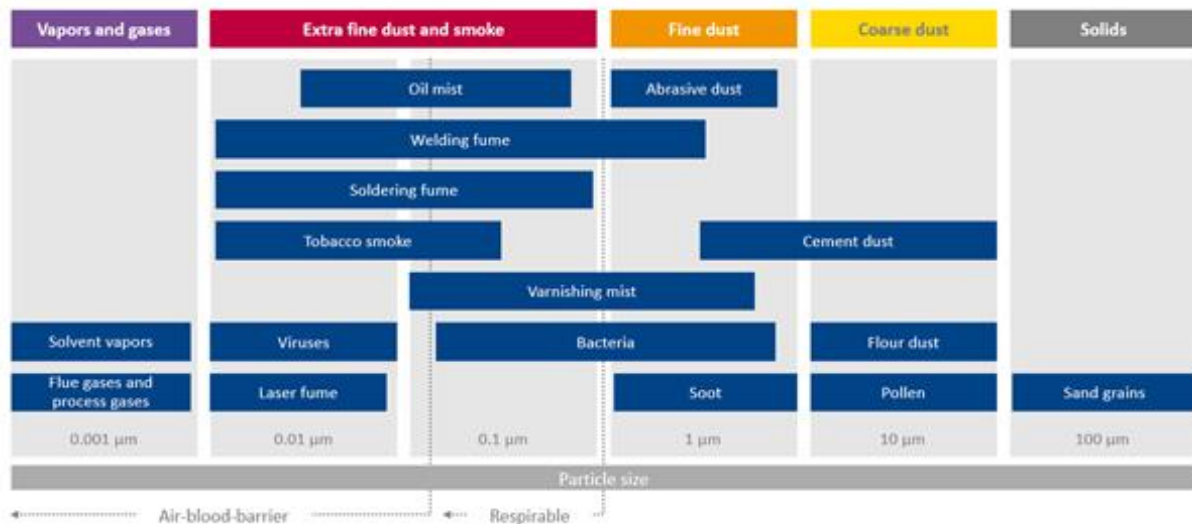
Vapors and gases
Extra fine dust and smoke
Fine dust
Coarse dust
Solids

Oil mist
Abrasive dust
Welding fume
Soldering fume
Tobacco smoke
Cement dust
Varnishing mist
Solvent vapors
Viruses
Bacteria
Flour dust
Flue gases and process gases
Laser fume
Soot
Pollen
Sand grains

0.001 µm
0.01 µm
0.1 µm
1 µm
10 µm
100 µm

Particle size

Air-blood-barrier
Respirable